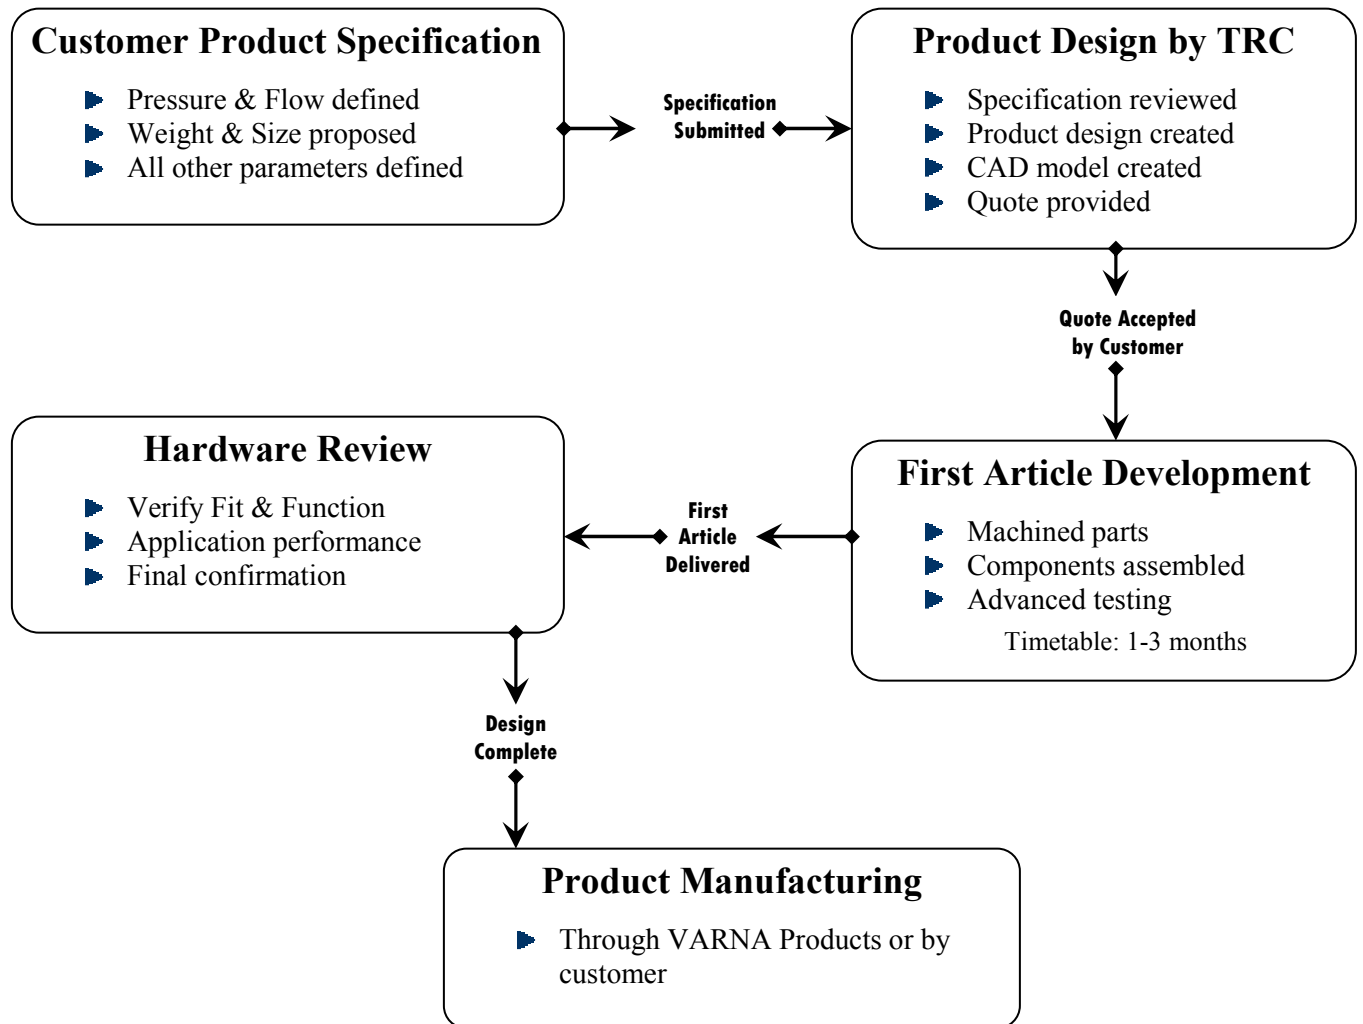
Customer Product Specification

- Pressure & Flow defined
- Weight & Size proposed
- All other parameters defined

Specification Submitted

Product Design by TRC

- Specification reviewed
- Product design created
- CAD model created
- Quote provided

Quote Accepted by Customer

First Article Development

- Machined parts
- Components assembled
- Advanced testing

Timetable: 1-3 months

First Article Delivered

Hardware Review

- Verify Fit & Function
- Application performance
- Final confirmation

Design Complete

Product Manufacturing

- Through VARNA Products or by customer